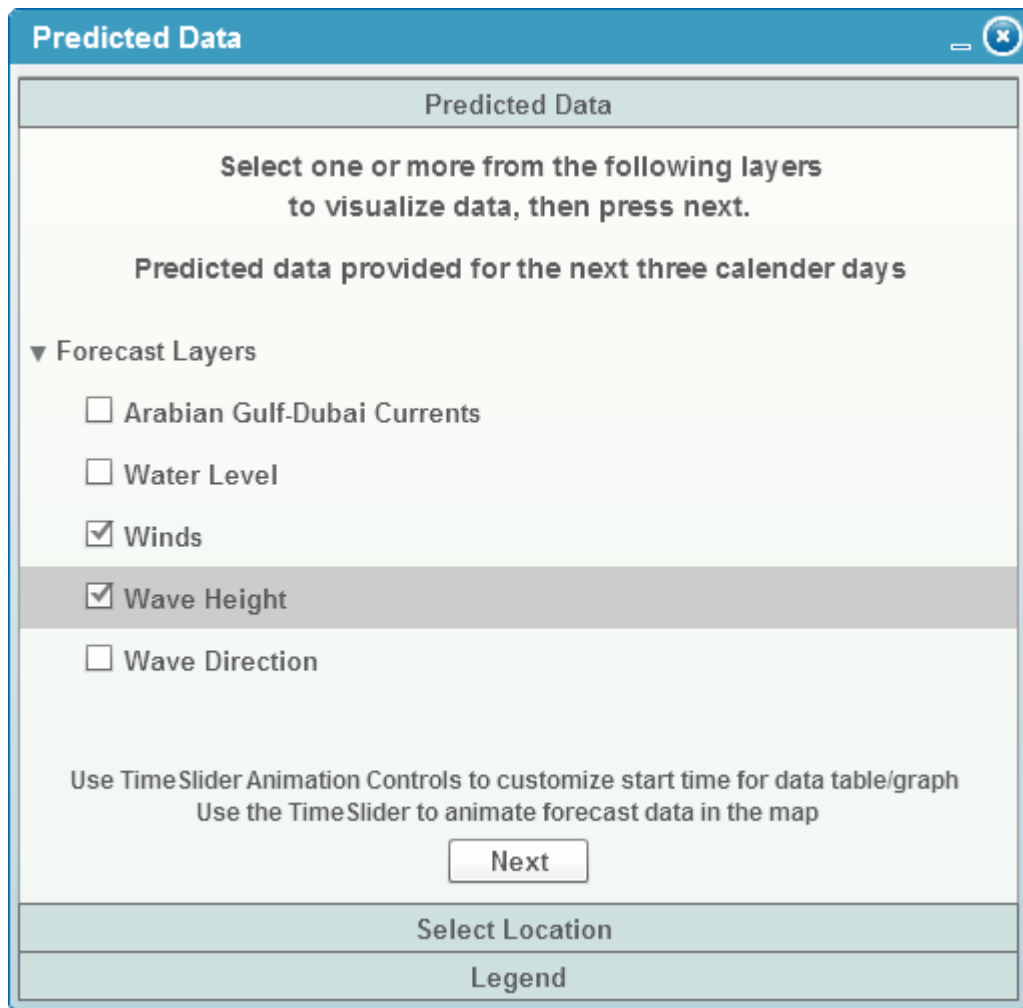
Predicted Data

Predicted Data

Select one or more from the following layers to visualize data, then press next.

Predicted data provided for the next three calender days

▾ Forecast Layers

☐ Arabian Gulf-Dubai Currents

☐ Water Level

☑ Winds

☑ Wave Height

☐ Wave Direction

Use TimeSlider Animation Controls to customize start time for data table/graph
Use the TimeSlider to animate forecast data in the map

Next

Select Location

Legend